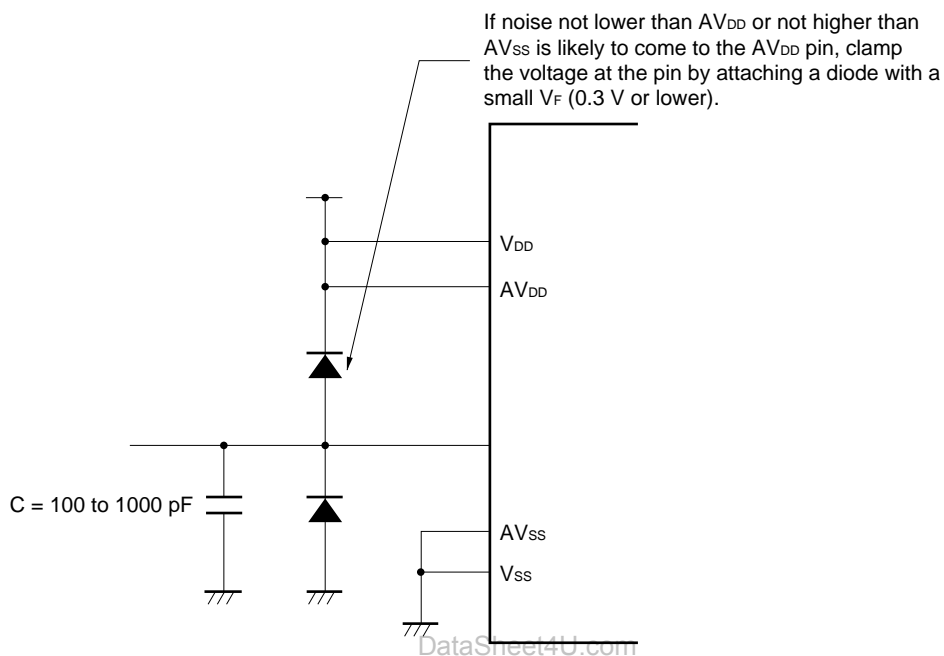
If noise not lower than $AV_{DD}$ or not higher than $AV_{SS}$ is likely to come to the $AV_{DD}$ pin, clamp the voltage at the pin by attaching a diode with a small $V_F$ (0.3 V or lower).

$V_{DD}$

$AV_{DD}$

C = 100 to 1000 pF

$AV_{SS}$

$V_{SS}$

DataSheet4U.com